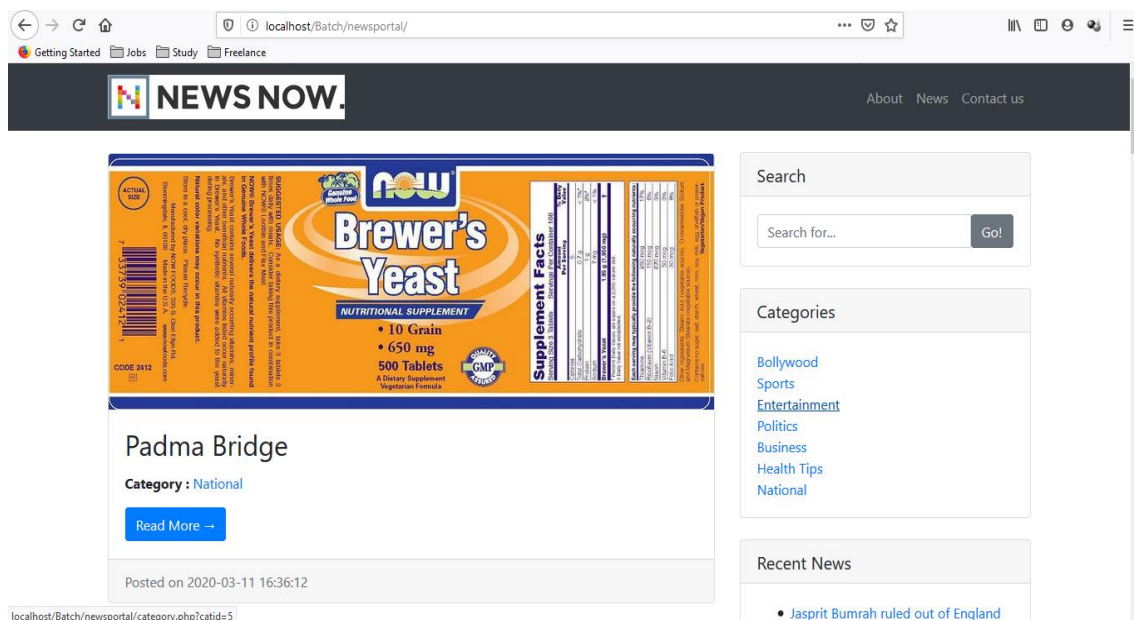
localhost/Batch/newsportal/

Getting Started Jobs Study Freelance

NEWS NOW.

About News Contact us

Genuine Whole Food
NOW
Brewer's Yeast
NUTRITIONAL SUPPLEMENT
• 10 Grain
• 650 mg
500 Tablets
A Dietary Supplement
Vegetarian Formula
QUALITY GMP ASSURED
ACTUAL SIZE
CODE 2412
Supplement Facts
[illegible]

Padma Bridge

Category : National

Read More →

Posted on 2020-03-11 16:36:12

Search

Search for...

Go!

Categories

Bollywood
Sports
Entertainment
Politics
Business
Health Tips
National

Recent News

• Jasprit Bumrah ruled out of England

localhost/Batch/newsportal/category.php?catid=5